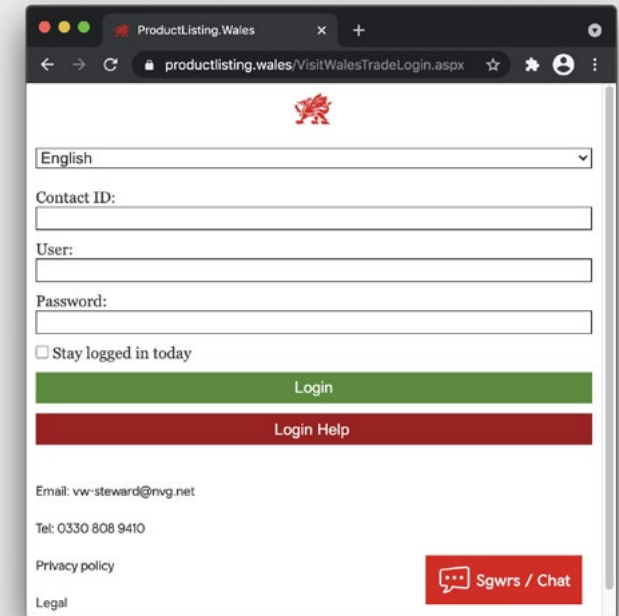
ProductListing.Wales

productlisting.wales/VisitWalesTradeLogin.aspx

English

Contact ID:

User:

Password:

Stay logged in today

Login

Login Help

Email: vw-steward@nvg.net

Tel: 0330 808 9410

Privacy policy

Legal

Sgwrs / Chat